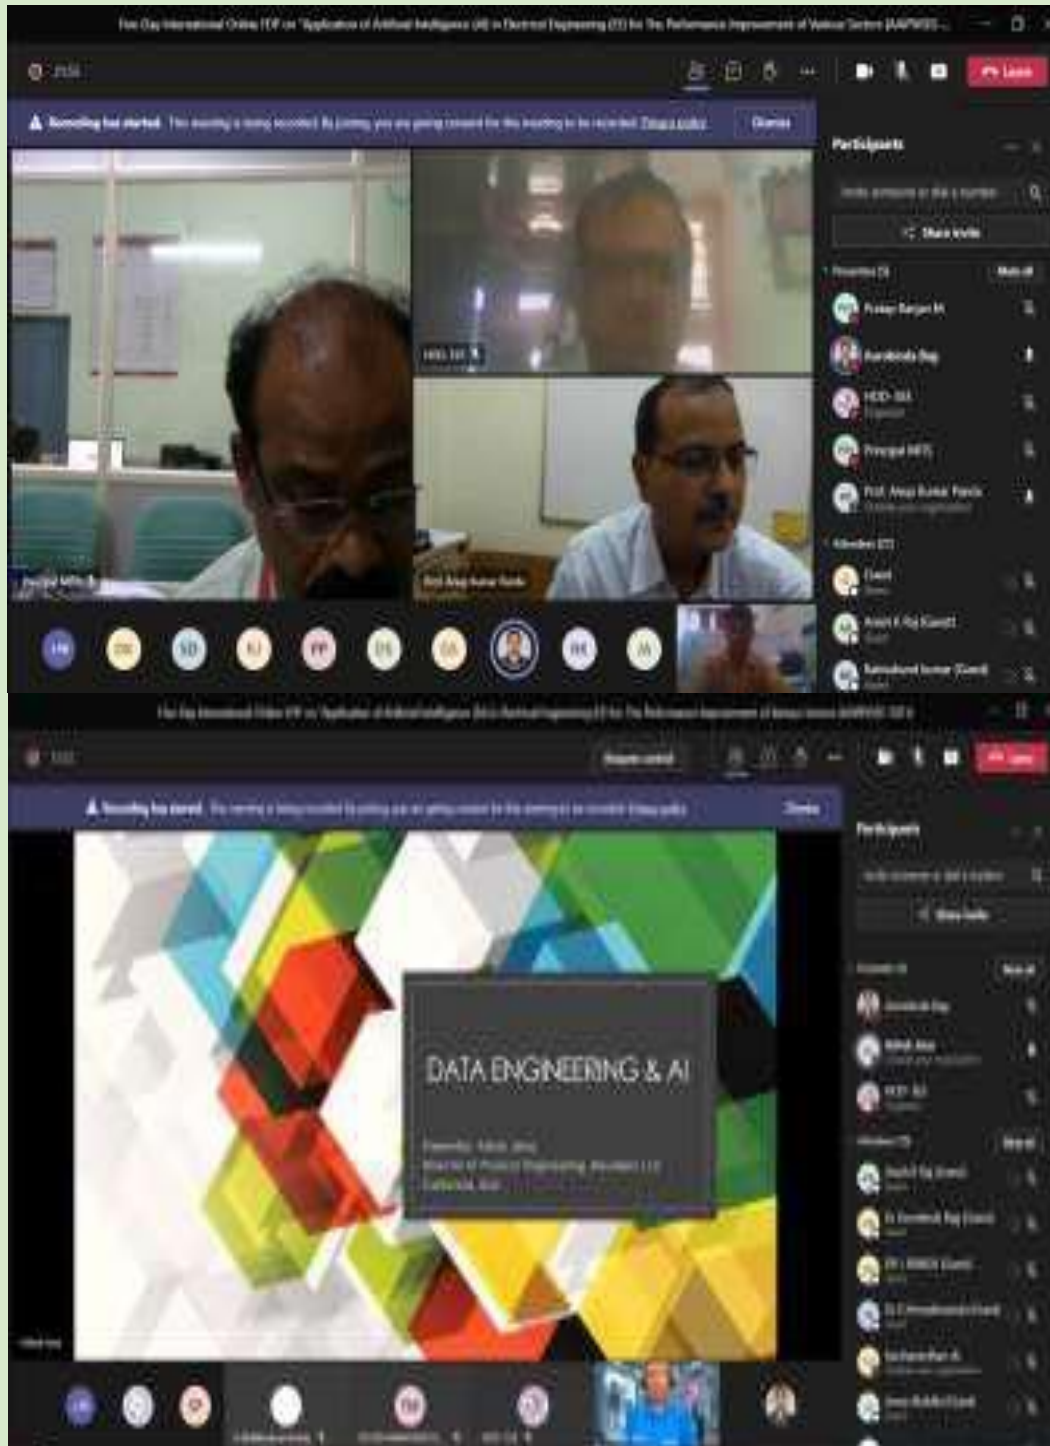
Five Day International Online FDP on "Application of Artificial Intelligence (AI) in Electrical Engineering (EE) for The Performance Improvement of Various Sectors (AAPIVS)" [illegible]

Recording has started. This meeting is being recorded. By joining, you are giving consent for this meeting to be recorded. Privacy policy Dismiss

Participants

Share invite

Pranay Ranjan M

Anindita Bag

HOD- EE

Principal MITS

Prof. Anup Kumar Panda

Guest

Anish K Raj (Guest)

HOD- EE

Prof. Anup Kumar Panda

Recording has started. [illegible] Dismiss

Participants

Share invite

DATA ENGINEERING & AI

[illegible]

Anindita Bag

HOD- EE